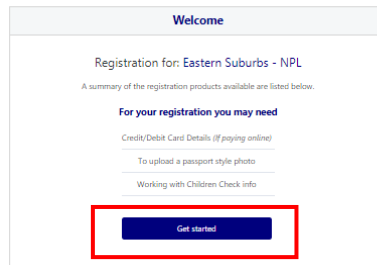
Welcome

Registration for: Eastern Suburbs - NPL

A summary of the registration products available are listed below.

For your registration you may need

Credit/Debit Card Details (If paying online)

To upload a passport style photo

Working with Children Check info

Get started